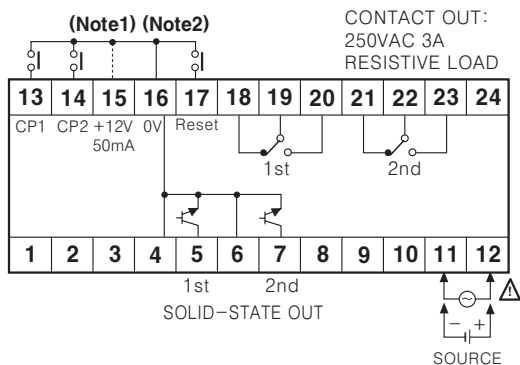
(Note1) (Note2)

CONTACT OUT:
250VAC 3A
RESISTIVE LOAD

| 13 | 14 | 15 | 16 | 17 | 18 | 19 | 20 | 21 | 22 | 23 | 24 |
|---|---|---|---|---|---|---|---|---|---|---|---|

CP1 CP2 +12V 50mA 0V Reset

1st

2nd

| 1 | 2 | 3 | 4 | 5 | 6 | 7 | 8 | 9 | 10 | 11 | 12 |
|---|---|---|---|---|---|---|---|---|---|---|---|

1st 2nd
SOLID-STATE OUT

− +
SOURCE